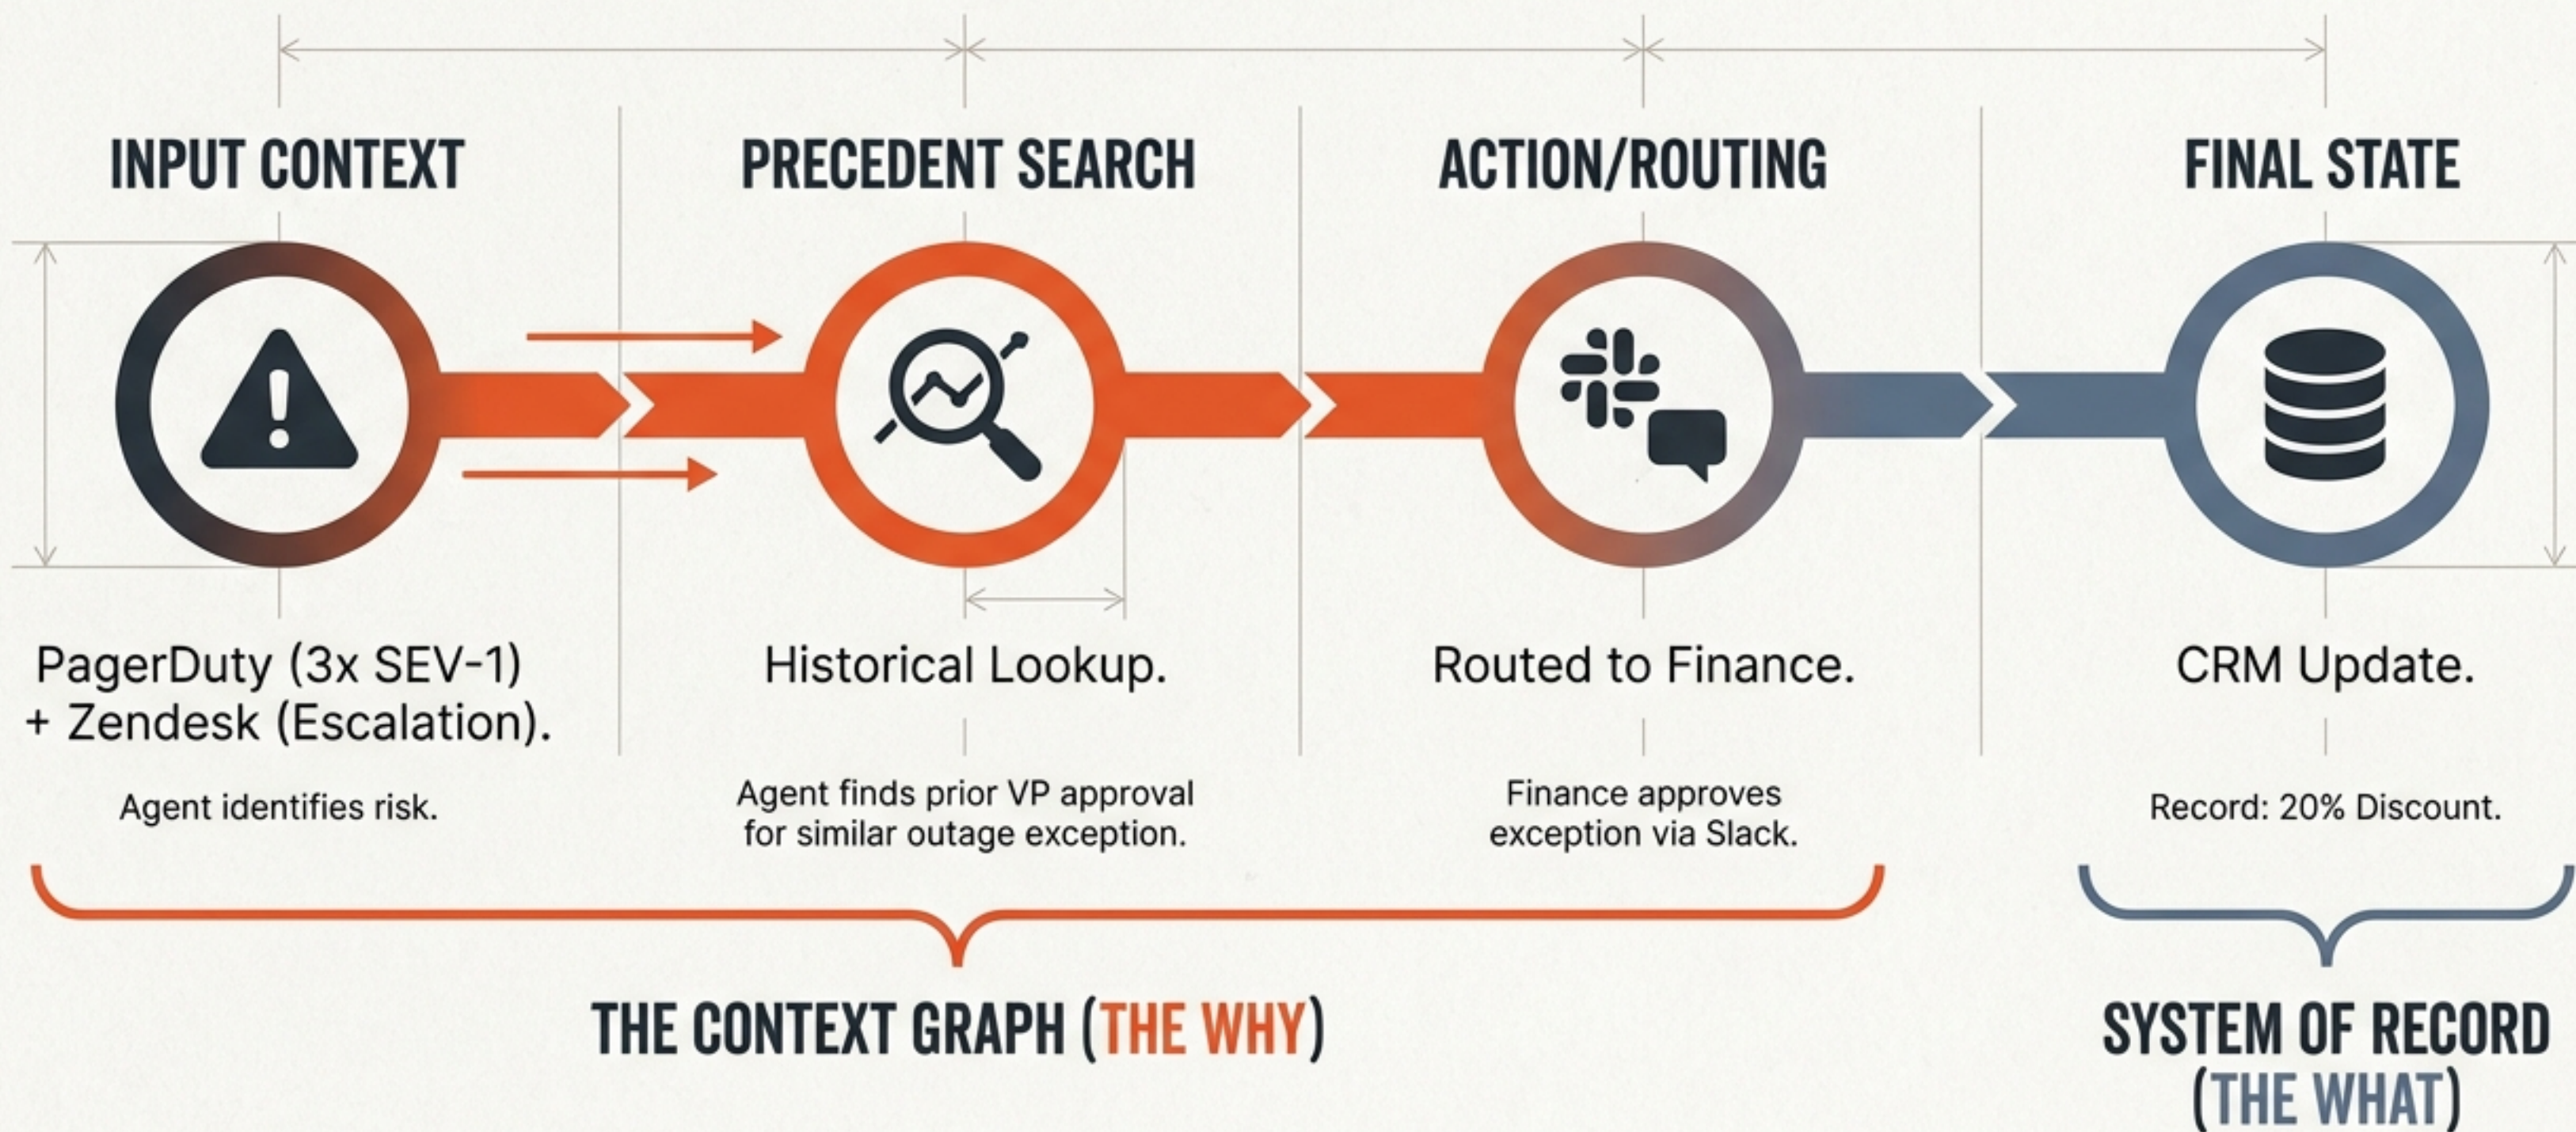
INPUT CONTEXT

PagerDuty (3x SEV-1) + Zendesk (Escalation).

Agent identifies risk.

PRECEDENT SEARCH

Historical Lookup.

Agent finds prior VP approval for similar outage exception.

ACTION/ROUTING

Routed to Finance.

Finance approves exception via Slack.

FINAL STATE

CRM Update.

Record: 20% Discount.

THE CONTEXT GRAPH (THE WHY)

SYSTEM OF RECORD (THE WHAT)